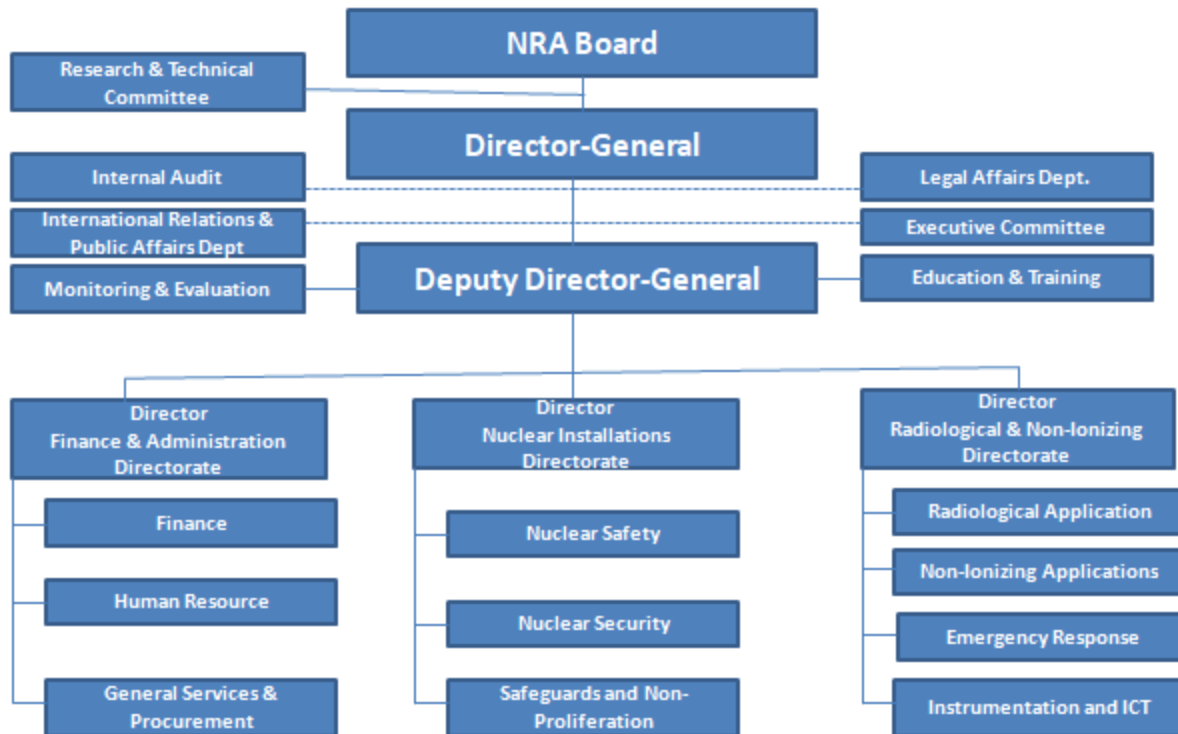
NRA Board

Research & Technical Committee

Director-General

Internal Audit

Legal Affairs Dept.

International Relations & Public Affairs Dept

Executive Committee

Monitoring & Evaluation

Deputy Director-General

Education & Training

Director Finance & Administration Directorate

Finance

Human Resource

General Services & Procurement

Director Nuclear Installations Directorate

Nuclear Safety

Nuclear Security

Safeguards and Non-Proliferation

Director Radiological & Non-Ionizing Directorate

Radiological Application

Non-Ionizing Applications

Emergency Response

Instrumentation and ICT